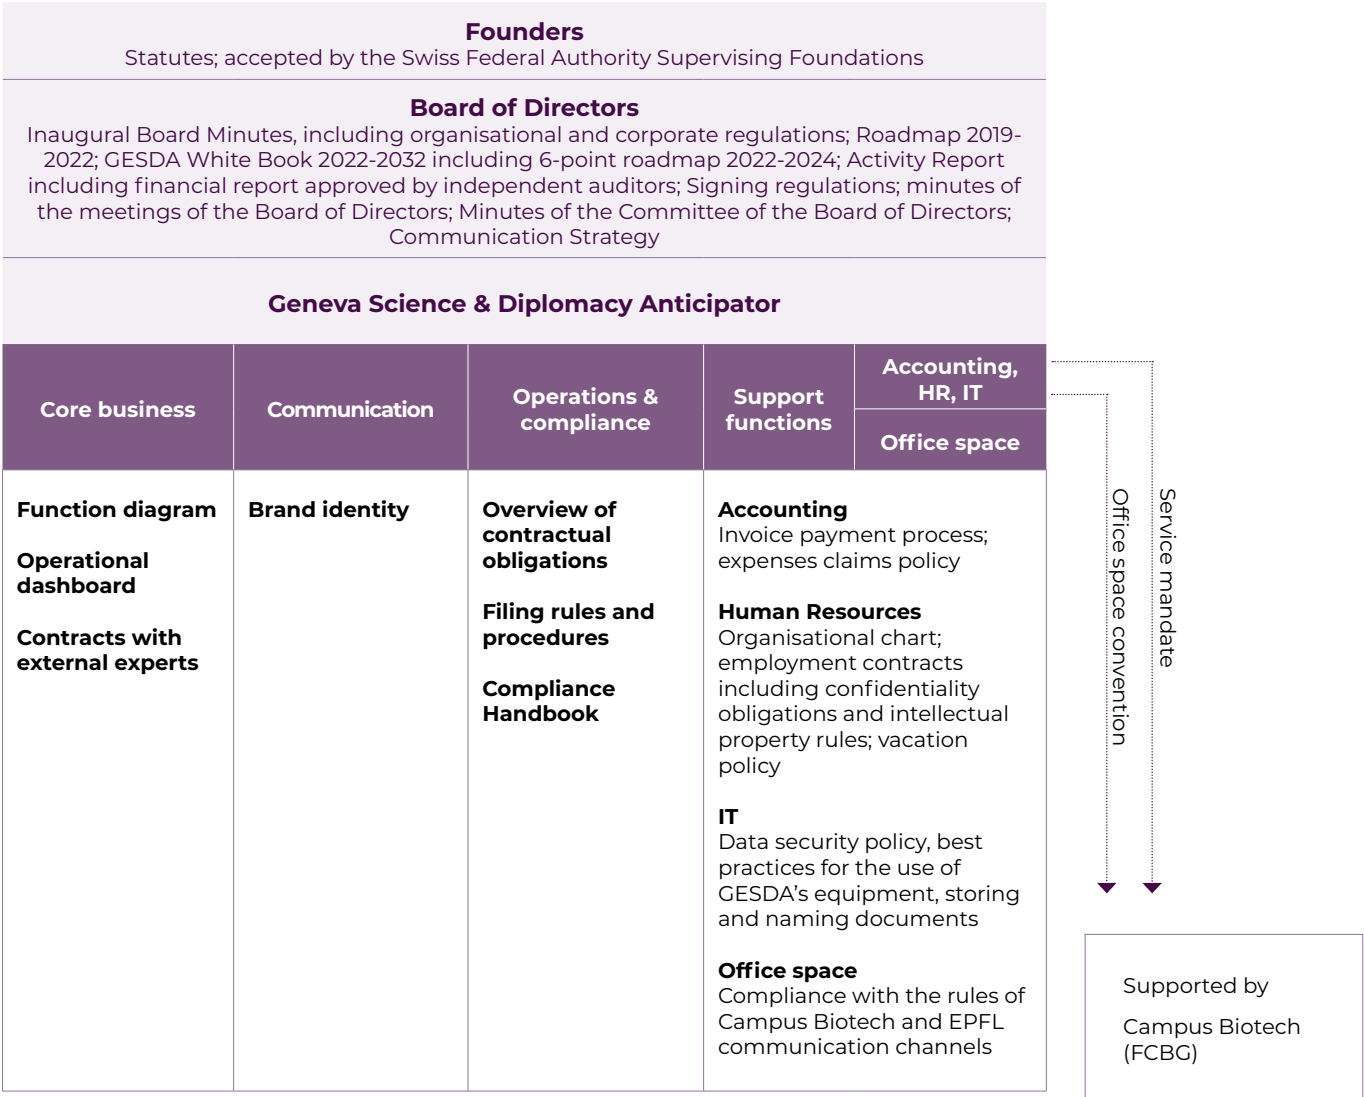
Founders
Statutes; accepted by the Swiss Federal Authority Supervising Foundations

Board of Directors
Inaugural Board Minutes, including organisational and corporate regulations; Roadmap 2019-2022; GESDA White Book 2022-2032 including 6-point roadmap 2022-2024; Activity Report including financial report approved by independent auditors; Signing regulations; minutes of the meetings of the Board of Directors; Minutes of the Committee of the Board of Directors; Communication Strategy

Geneva Science & Diplomacy Anticipator

| Core business | Communication | Operations & compliance | Support functions | Accounting, HR, IT / Office space |
|---|---|---|---|---|
| Function diagram<br><br>Operational dashboard<br><br>Contracts with external experts | Brand identity | Overview of contractual obligations<br><br>Filing rules and procedures<br><br>Compliance Handbook | Accounting<br>Invoice payment process; expenses claims policy<br><br>Human Resources<br>Organisational chart; employment contracts including confidentiality obligations and intellectual property rules; vacation policy<br><br>IT<br>Data security policy, best practices for the use of GESDA's equipment, storing and naming documents<br><br>Office space<br>Compliance with the rules of Campus Biotech and EPFL communication channels | |

Office space convention

Service mandate

Supported by

Campus Biotech (FCBG)